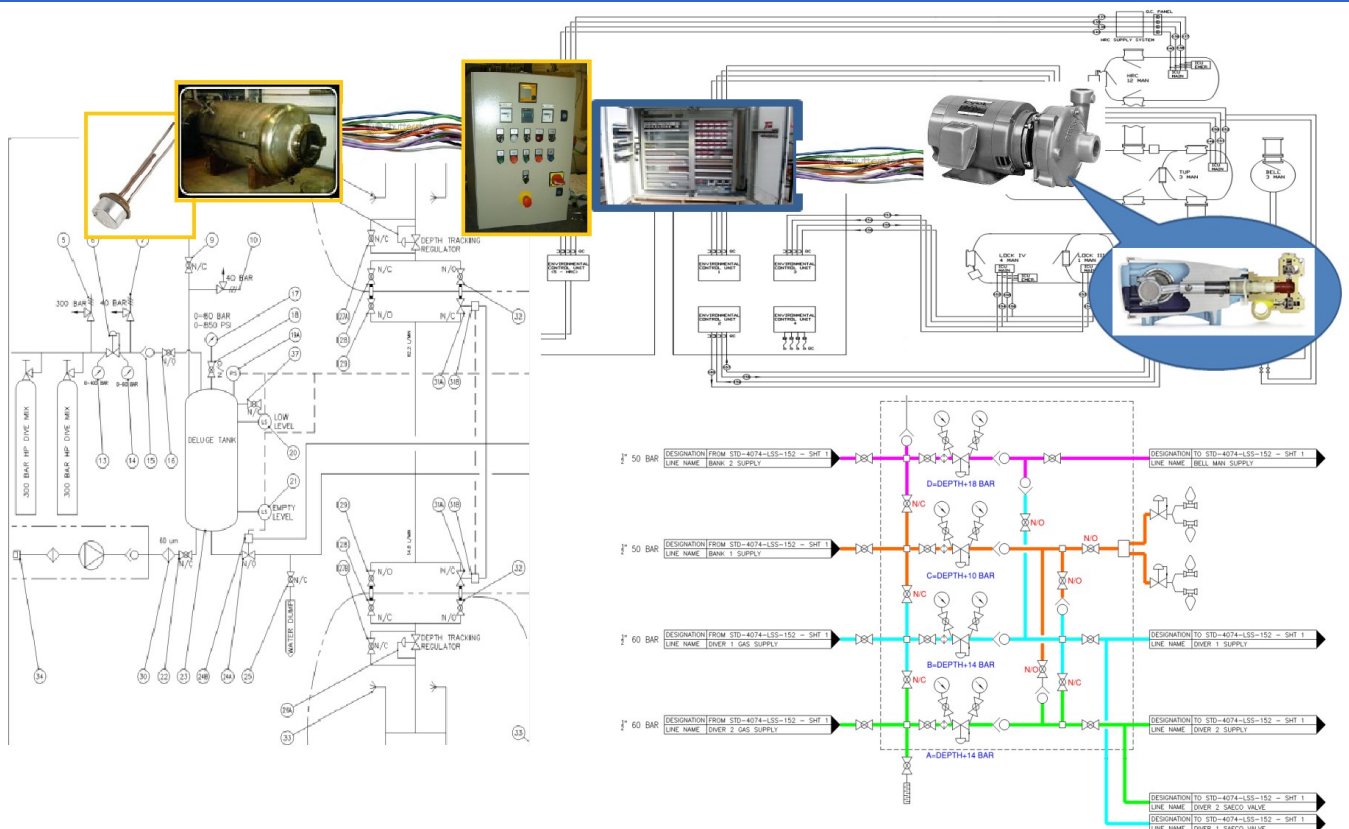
5 6 7 9 10
300 BAR 40 BAR 40 BAR
N/C
0-160 BAR
0-850 PSI
17 18 19A 37
PS
LOW LEVEL
DELUGE TANK
EMPTY LEVEL
20 21
300 BAR HP DIVE MIX
300 BAR HP DIVE MIX
0-60 BAR 0-60 BAR
13 14 15 16
60 um
N/C
N/C
N/C
WATER DUMP
34 30 22 23 24B 24A 25
DEPTH TRACKING REGULATOR
N/C N/O N/C N/O
32 31A 31B
DEPTH TRACKING REGULATOR
29A 33

ENVIRONMENTAL CONTROL UNIT
ENVIRONMENTAL CONTROL UNIT 1
ENVIRONMENTAL CONTROL UNIT 3
ENVIRONMENTAL CONTROL UNIT 2
ENVIRONMENTAL CONTROL UNIT 4
LOCK IV 4 MAN
LOCK III 1 MAN
HRC 12 MAN
TUP 3 MAN
BELL 3 MAN
S.C. PANEL
HRC SUPPLY SYSTEM

50 BAR | DESIGNATION FROM STD-4074-LSS-152 - SHT 1 | LINE NAME BANK 2 SUPPLY
D=DEPTH+18 BAR
DESIGNATION TO STD-4074-LSS-152 - SHT 1 | LINE NAME BELL MAN SUPPLY
N/C N/O
50 BAR | DESIGNATION FROM STD-4074-LSS-152 - SHT 1 | LINE NAME BANK 1 SUPPLY
C=DEPTH+10 BAR
N/O N/O
N/C
60 BAR | DESIGNATION FROM STD-4074-LSS-152 - SHT 1 | LINE NAME DIVER 1 GAS SUPPLY
B=DEPTH+14 BAR
DESIGNATION TO STD-4074-LSS-152 - SHT 1 | LINE NAME DIVER 1 SUPPLY
N/C N/O N/C
60 BAR | DESIGNATION FROM STD-4074-LSS-152 - SHT 1 | LINE NAME DIVER 2 GAS SUPPLY
A=DEPTH+14 BAR
DESIGNATION TO STD-4074-LSS-152 - SHT 1 | LINE NAME DIVER 2 SUPPLY
DESIGNATION TO STD-4074-LSS-152 - SHT 1 | LINE NAME DIVER 2 SAECO VALVE
DESIGNATION TO STD-4074-LSS-152 - SHT 1 | LINE NAME DIVER 1 SAECO VALVE